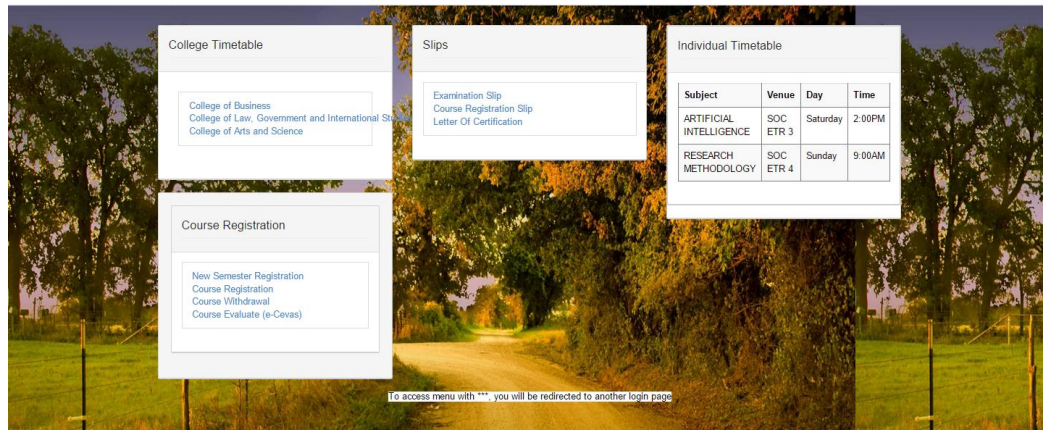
College Timetable

College of Business
College of Law, Government and International St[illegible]
College of Arts and Science

Slips

Examination Slip
Course Registration Slip
Letter Of Certification

Individual Timetable

| Subject | Venue | Day | Time |
|---|---|---|---|
| ARTIFICIAL INTELLIGENCE | SOC ETR 3 | Saturday | 2:00PM |
| RESEARCH METHODOLOGY | SOC ETR 4 | Sunday | 9:00AM |

Course Registration

New Semester Registration
Course Registration
Course Withdrawal
Course Evaluate (e-Cevas)

To access menu with ***, you will be redirected to another login page